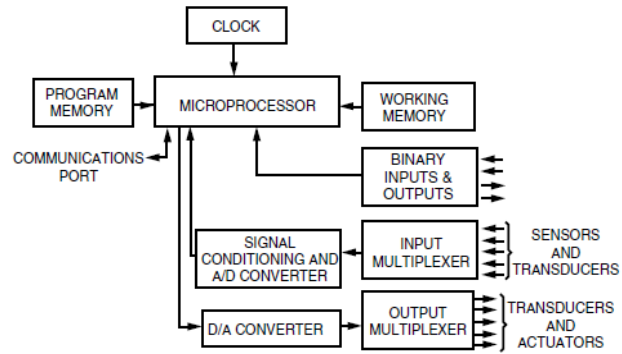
CLOCK

PROGRAM MEMORY

MICROPROCESSOR

WORKING MEMORY

COMMUNICATIONS PORT

BINARY INPUTS & OUTPUTS

SIGNAL CONDITIONING AND A/D CONVERTER

INPUT MULTIPLEXER

SENSORS AND TRANSDUCERS

D/A CONVERTER

OUTPUT MULTIPLEXER

TRANSDUCERS AND ACTUATORS